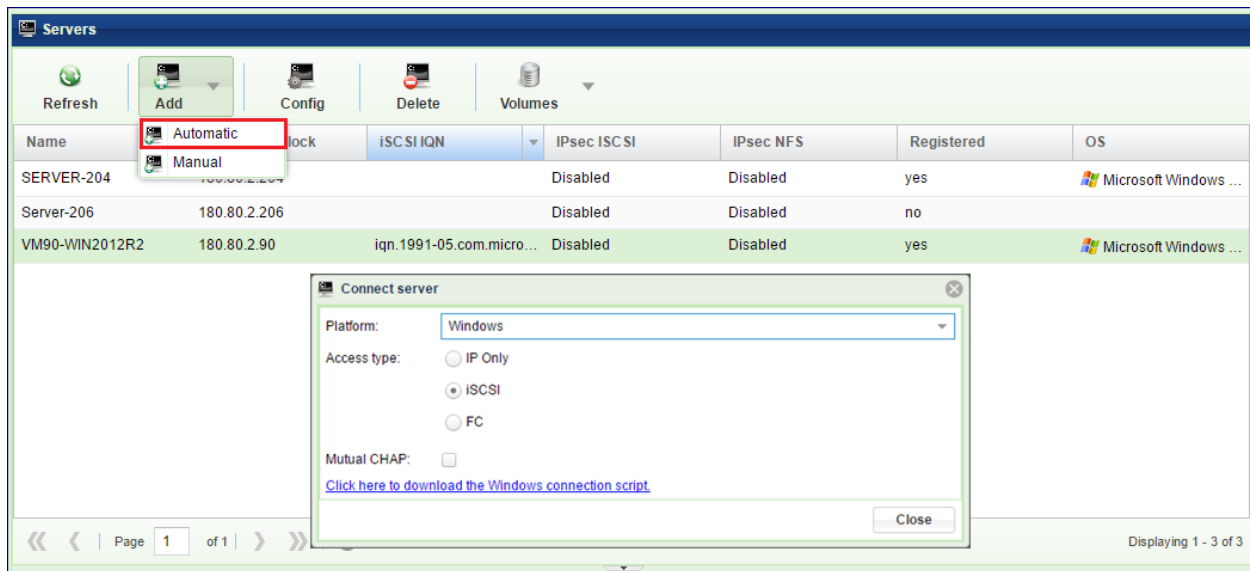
Servers

Refresh | Add | Config | Delete | Volumes

Automatic
Manual

| Name | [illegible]lock | iSCSI IQN | IPsec ISCSI | IPsec NFS | Registered | OS |
|---|---|---|---|---|---|---|
| SERVER-204 | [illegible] | | Disabled | Disabled | yes | Microsoft Windows ... |
| Server-206 | 180.80.2.206 | | Disabled | Disabled | no | |
| VM90-WIN2012R2 | 180.80.2.90 | iqn.1991-05.com.micro... | Disabled | Disabled | yes | Microsoft Windows ... |

Connect server

Platform: Windows

Access type: IP Only

iSCSI

FC

Mutual CHAP:

Click here to download the Windows connection script.

Close

Page 1 of 1

Displaying 1 - 3 of 3